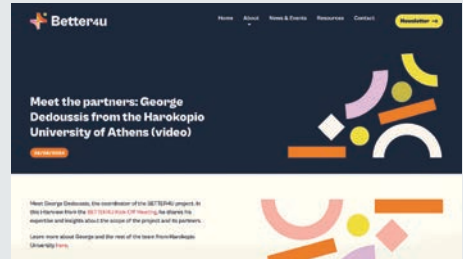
Better4u

Home About News & Events Resources Contact

Newsletter →

Meet the partners: George Dedoussis from the Harokopio University of Athens (video)

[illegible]

Meet George Dedoussis, the coordinator of the BETTER4U project. In this interview from the BETTER4U Kick-Off Meeting, he shares his expertise and insights about the scope of the project and its partners.

Learn more about George and the rest of the team from Harokopio University here.